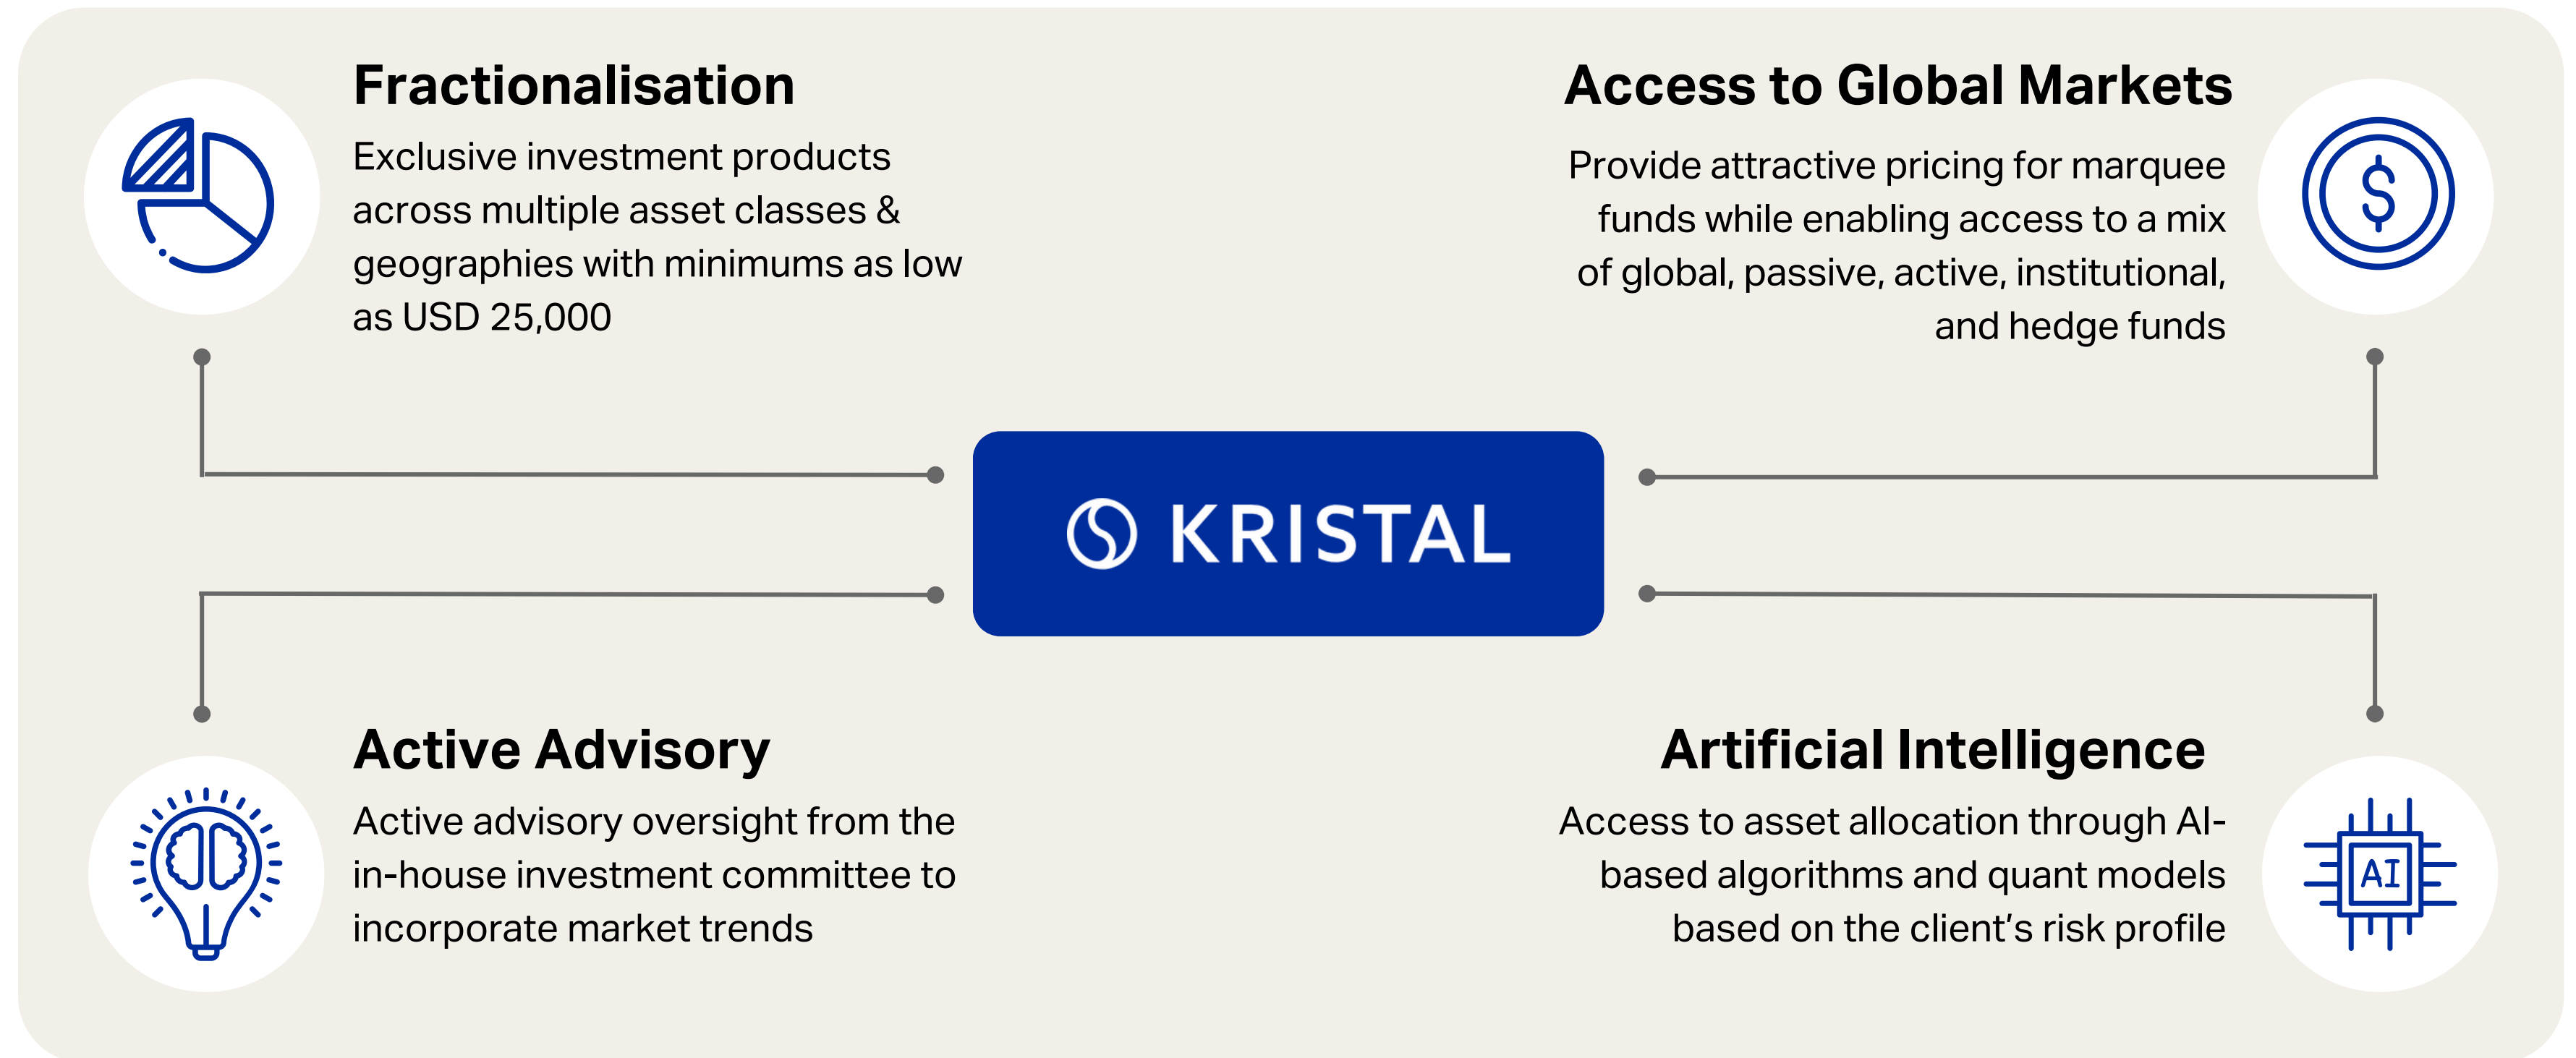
Fractionalisation

Exclusive investment products across multiple asset classes & geographies with minimums as low as USD 25,000

Access to Global Markets

Provide attractive pricing for marquee funds while enabling access to a mix of global, passive, active, institutional, and hedge funds

$

KRISTAL

Active Advisory

Active advisory oversight from the in-house investment committee to incorporate market trends

Artificial Intelligence

Access to asset allocation through AI-based algorithms and quant models based on the client's risk profile

AI